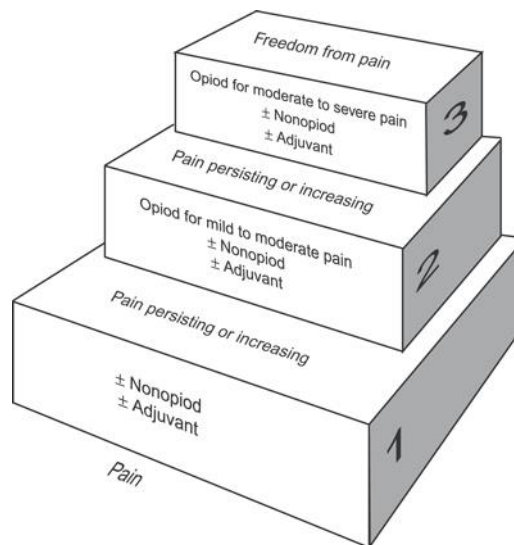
Freedom from pain

Opiod for moderate to severe pain
± Nonopiod
± Adjuvant

3

Pain persisting or increasing

Opiod for mild to moderate pain
± Nonopiod
± Adjuvant

2

Pain persisting or increasing

± Nonopiod
± Adjuvant

1

Pain